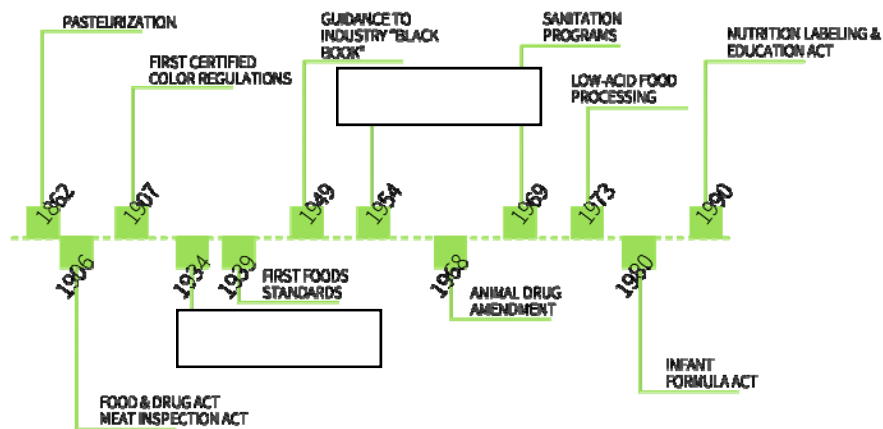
PASTEURIZATION

FIRST CERTIFIED COLOR REGULATIONS

GUIDANCE TO INDUSTRY "BLACK BOOK"

SANITATION PROGRAMS

LOW-ACID FOOD PROCESSING

NUTRITION LABELING & EDUCATION ACT

1862

1907

1949

1954

1969

1973

1990

1906

1934

1939

FIRST FOODS STANDARDS

1968

ANIMAL DRUG AMENDMENT

1980

INFANT FORMULA ACT

FOOD & DRUG ACT MEAT INSPECTION ACT